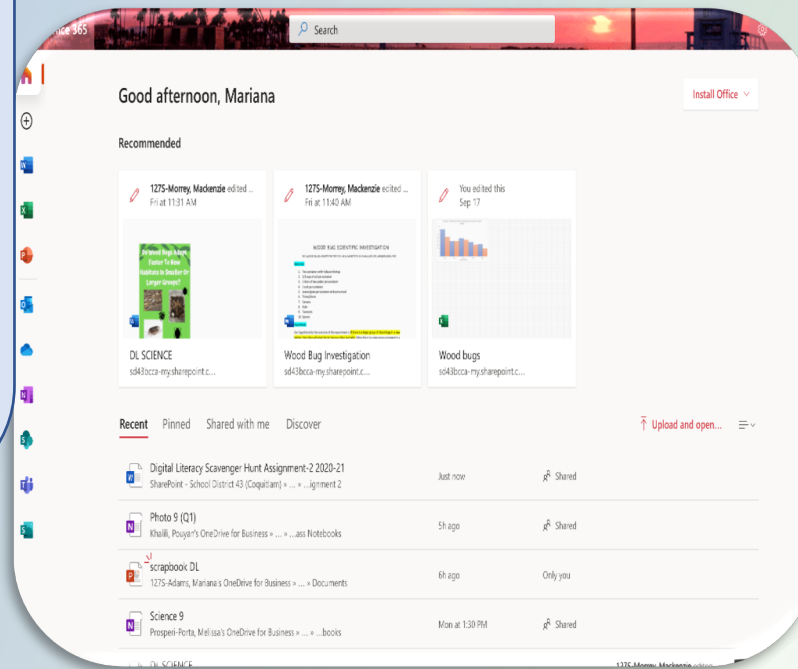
ice 365

Search

Good afternoon, Mariana

Install Office

Recommended

127S-Morrey, Mackenzie edited ...
Fri at 11:31 AM

Do Wood Bugs Adapt Faster To New Habitats In Smaller Or Larger Groups?

DL SCIENCE
sd43bcca-my.sharepoint.c...

127S-Morrey, Mackenzie edited ...
Fri at 11:40 AM

WOOD BUG SCIENTIFIC INVESTIGATION

Wood Bug Investigation
sd43bcca-my.sharepoint.c...

You edited this
Sep 17

Wood bugs
sd43bcca-my.sharepoint.c...

Recent Pinned Shared with me Discover

Upload and open...

| | | |
|---|---|---|
| Digital Literacy Scavenger Hunt Assignment-2 2020-21<br>SharePoint - School District 43 (Coquitlam) » ... » ...ignment 2 | Just now | Shared |
| Photo 9 (Q1)<br>Khalili, Pouyan's OneDrive for Business » ... » ...ass Notebooks | 5h ago | Shared |
| scrapbook DL<br>127S-Adams, Mariana's OneDrive for Business » ... » Documents | 6h ago | Only you |
| Science 9<br>Prosperi-Porta, Melissa's OneDrive for Business » ... » ...books | Mon at 1:30 PM | Shared |

DL SCIENCE
127S-Morrey, Mackenzie edited